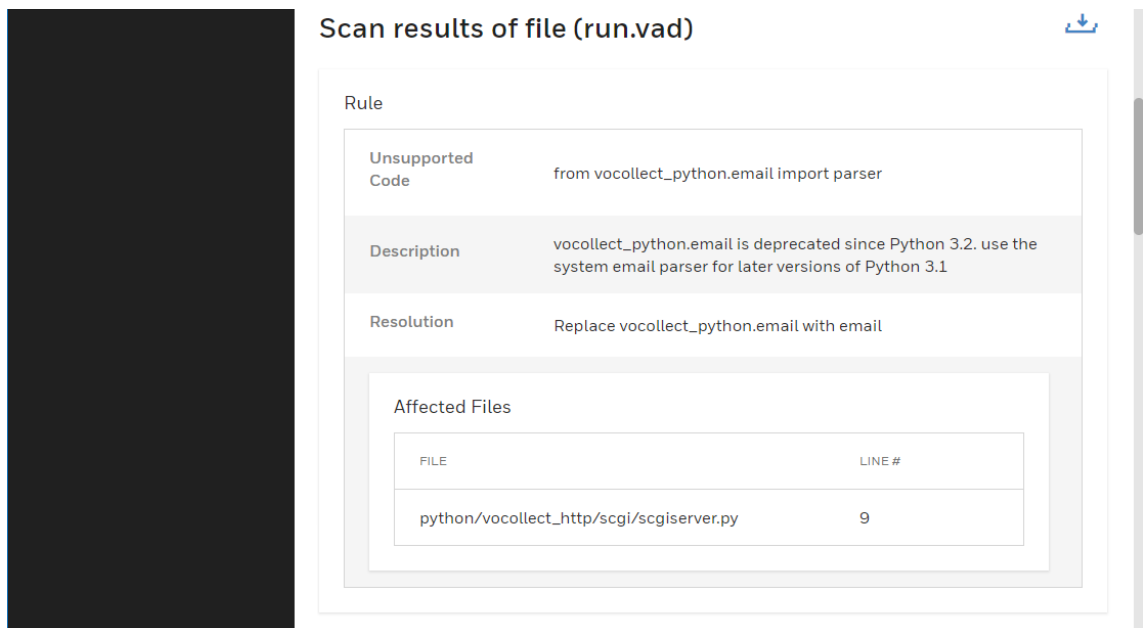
Scan results of file (run.vad)

Rule

| | |
|---|---|
| Unsupported Code | from vocollect_python.email import parser |
| Description | vocollect_python.email is deprecated since Python 3.2. use the system email parser for later versions of Python 3.1 |
| Resolution | Replace vocollect_python.email with email |

Affected Files

| FILE | LINE # |
|---|---|
| python/vocollect_http/scgi/scgiserver.py | 9 |